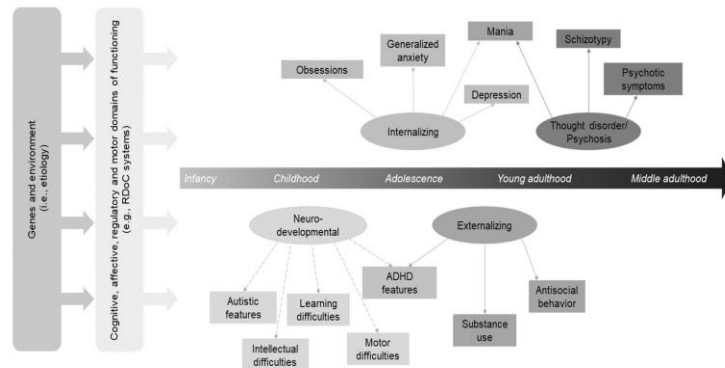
Genes and environment (i.e., etiology)

Cognitive, affective, regulatory and motor domains of functioning (e.g., RDoC systems)

Obsessions

Generalized anxiety

Mania

Depression

Schizotypy

Psychotic symptoms

Internalizing

Thought disorder/ Psychosis

Infancy

Childhood

Adolescence

Young adulthood

Middle adulthood

Neuro-developmental

Externalizing

ADHD features

Antisocial behavior

Autistic features

Learning difficulties

Intellectual difficulties

Motor difficulties

Substance use